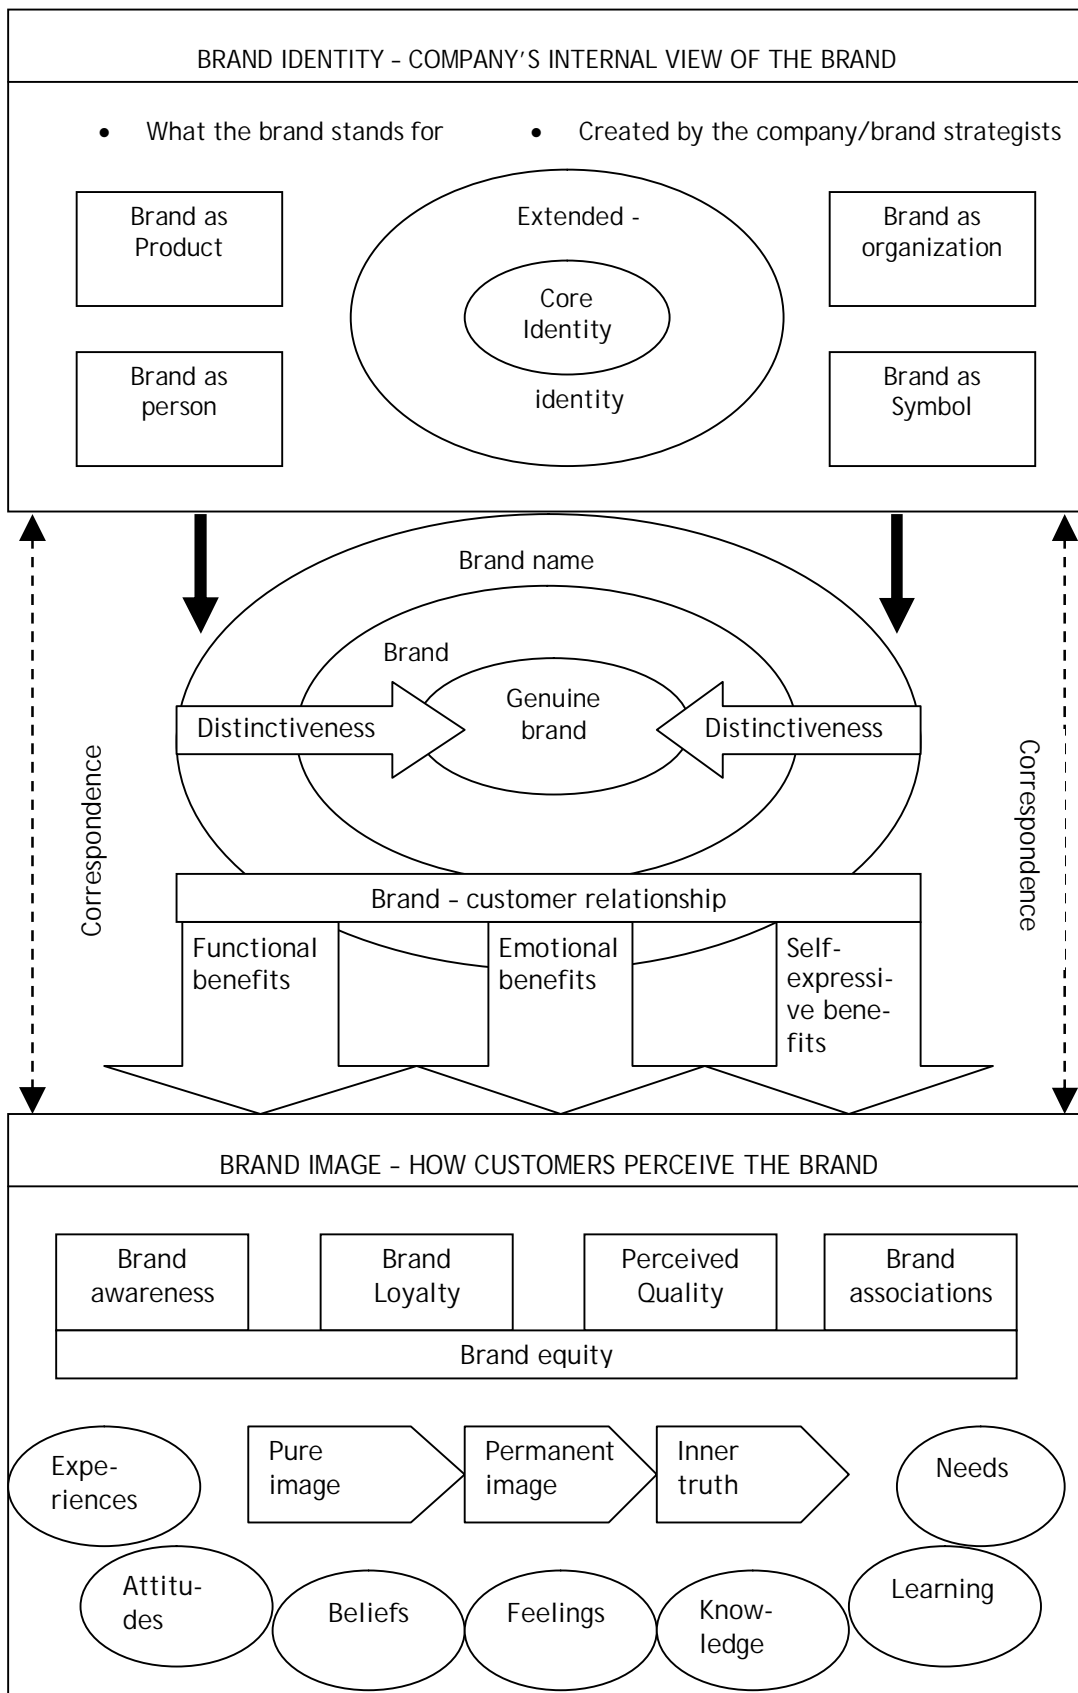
BRAND IDENTITY – COMPANY'S INTERNAL VIEW OF THE BRAND

• What the brand stands for • Created by the company/brand strategists

Brand as Product

Extended -

Core Identity

identity

Brand as organization

Brand as person

Brand as Symbol

Brand name

Brand

Genuine brand

Distinctiveness

Distinctiveness

Correspondence

Correspondence

Brand – customer relationship

Functional benefits

Emotional benefits

Self-expressive benefits

BRAND IMAGE – HOW CUSTOMERS PERCEIVE THE BRAND

Brand awareness

Brand Loyalty

Perceived Quality

Brand associations

Brand equity

Experiences

Pure image

Permanent image

Inner truth

Needs

Attitudes

Beliefs

Feelings

Knowledge

Learning